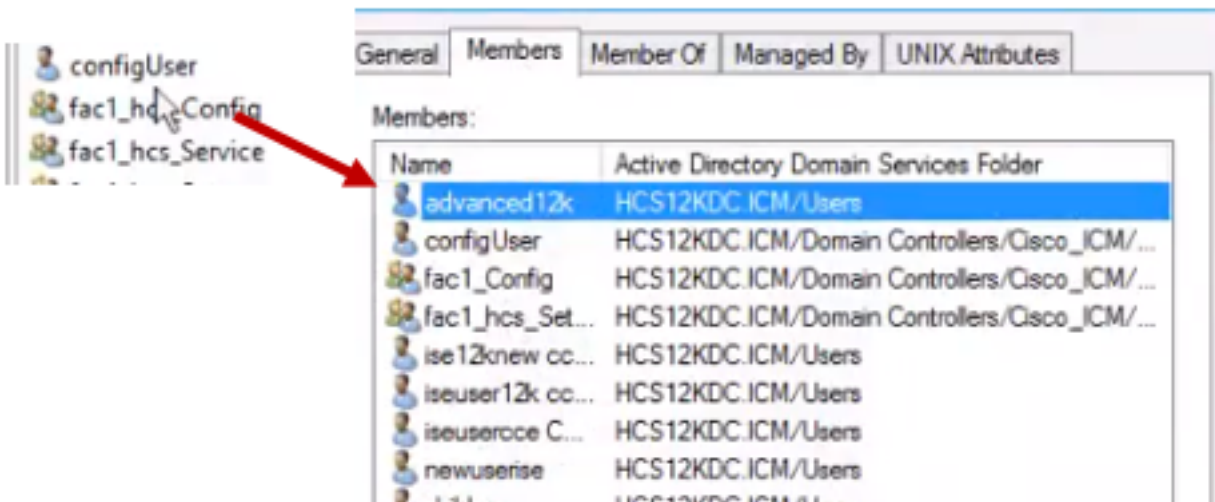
configUser
fac1_hcs_Config
fac1_hcs_Service

General | Members | Member Of | Managed By | UNIX Attributes

Members:

| Name | Active Directory Domain Services Folder |
|---|---|
| advanced12k | HCS12KDC.ICM/Users |
| configUser | HCS12KDC.ICM/Domain Controllers/Cisco_ICM/... |
| fac1_Config | HCS12KDC.ICM/Domain Controllers/Cisco_ICM/... |
| fac1_hcs_Set... | HCS12KDC.ICM/Domain Controllers/Cisco_ICM/... |
| ise12knew cc... | HCS12KDC.ICM/Users |
| iseuser12k cc... | HCS12KDC.ICM/Users |
| iseusercce C... | HCS12KDC.ICM/Users |
| newuserise | HCS12KDC.ICM/Users |